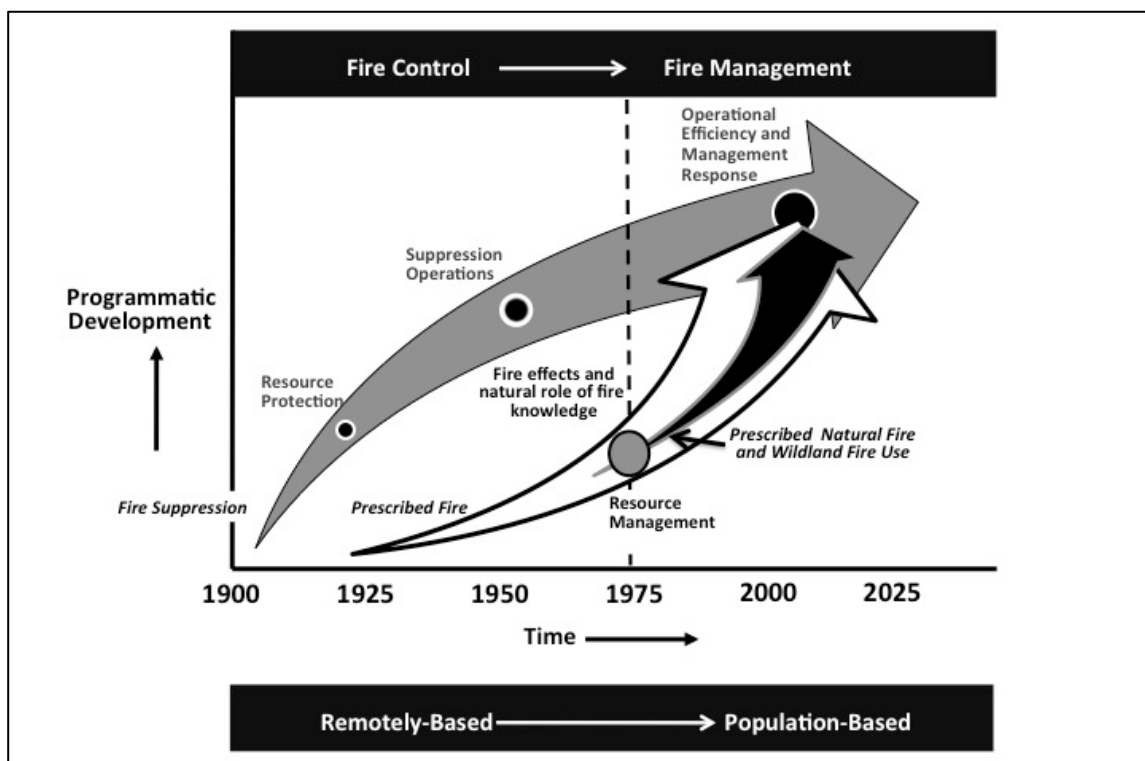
Fire Control → Fire Management

Operational Efficiency and Management Response

Suppression Operations

Programmatic Development

Resource Protection

Fire effects and natural role of fire knowledge

Prescribed Natural Fire and Wildland Fire Use

Fire Suppression

Prescribed Fire

Resource Management

1900 1925 1950 1975 2000 2025

Time →

Remotely-Based → Population-Based